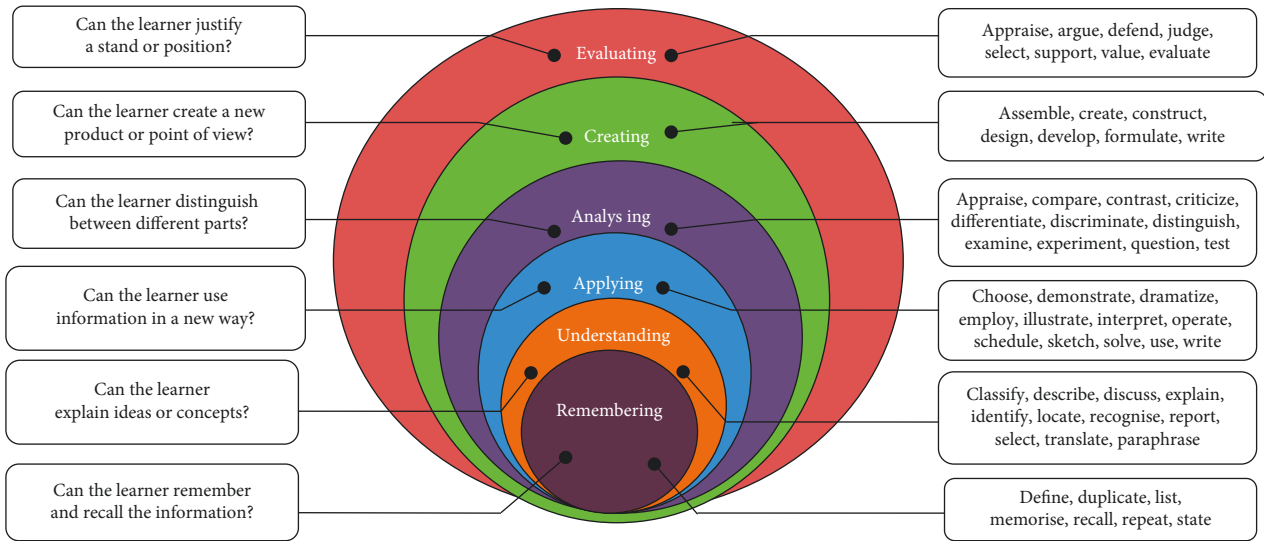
Can the learner justify a stand or position?

Evaluating

Appraise, argue, defend, judge, select, support, value, evaluate

Can the learner create a new product or point of view?

Creating

Assemble, create, construct, design, develop, formulate, write

Can the learner distinguish between different parts?

Analys ing

Appraise, compare, contrast, criticize, differentiate, discriminate, distinguish, examine, experiment, question, test

Can the learner use information in a new way?

Applying

Choose, demonstrate, dramatize, employ, illustrate, interpret, operate, schedule, sketch, solve, use, write

Can the learner explain ideas or concepts?

Understanding

Classify, describe, discuss, explain, identify, locate, recognise, report, select, translate, paraphrase

Can the learner remember and recall the information?

Remembering

Define, duplicate, list, memorise, recall, repeat, state